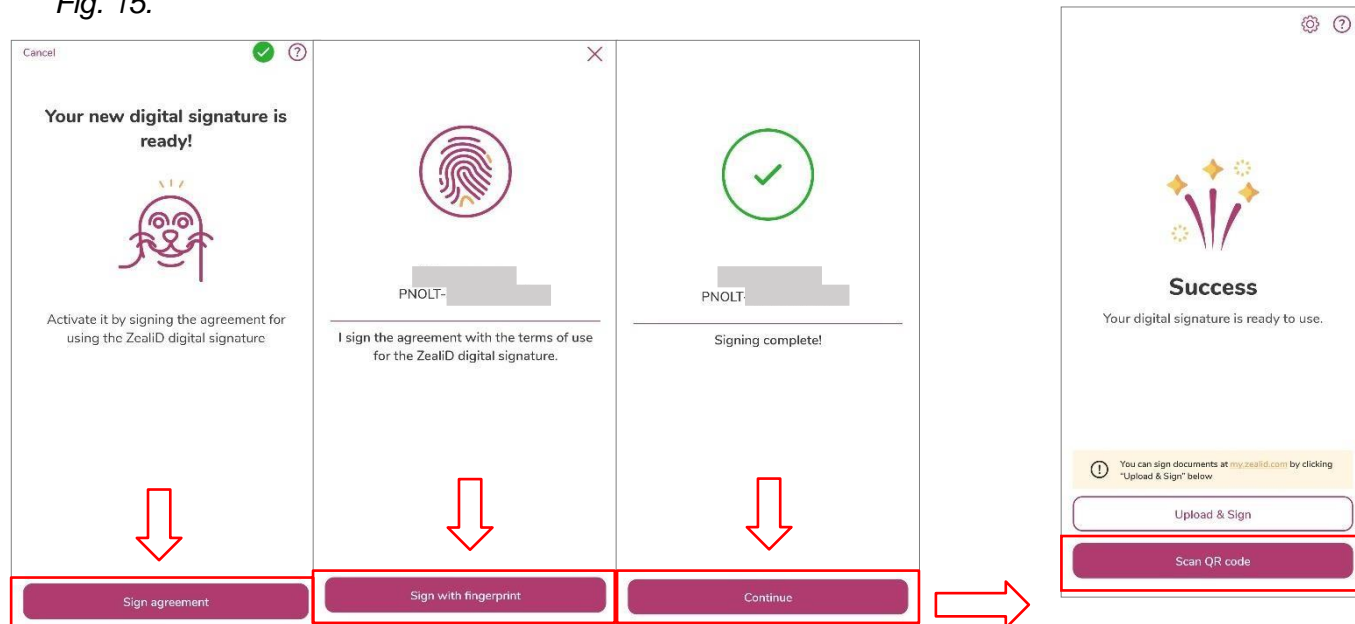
Fig. 15.

Cancel

Your new digital signature is ready!

Activate it by signing the agreement for using the ZealiD digital signature

Sign agreement

PNOLT-

I sign the agreement with the terms of use for the ZealiD digital signature.

Sign with fingerprint

PNOLT-

Signing complete!

Continue

Success

Your digital signature is ready to use.

You can sign documents at my.zealid.com by clicking "Upload & Sign" below

Upload & Sign

Scan QR code